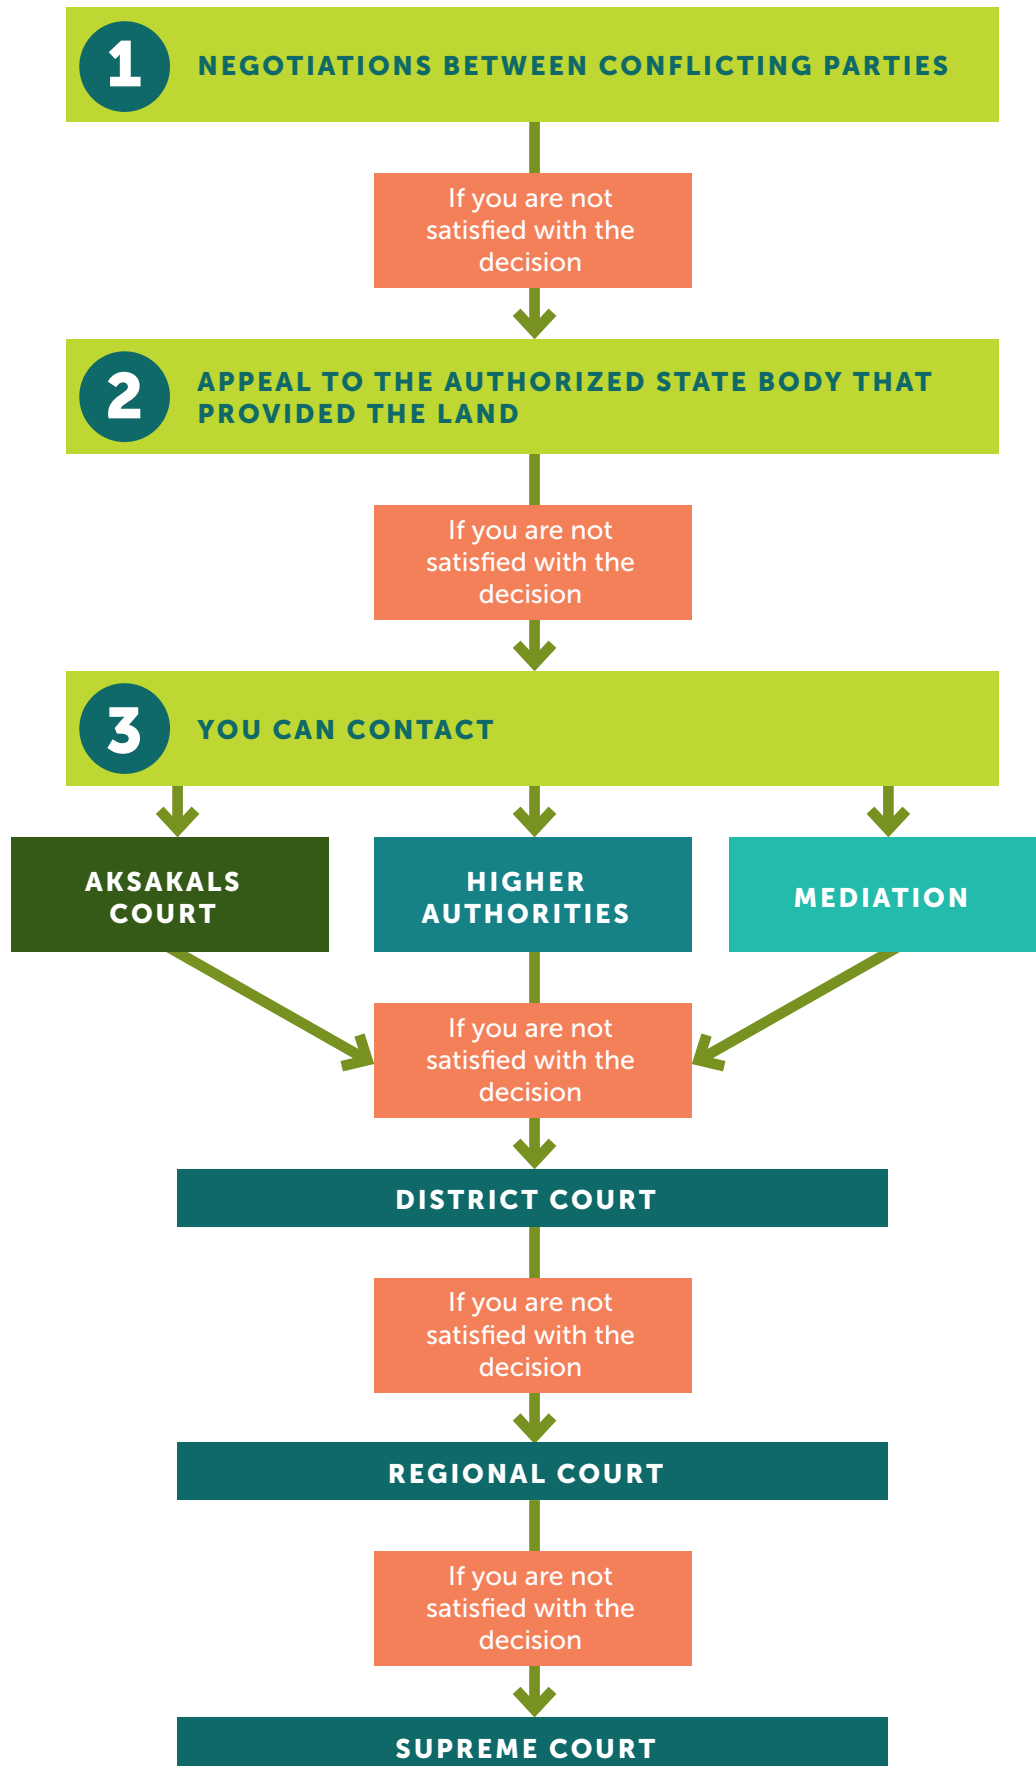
1 NEGOTIATIONS BETWEEN CONFLICTING PARTIES

If you are not satisfied with the decision

2 APPEAL TO THE AUTHORIZED STATE BODY THAT PROVIDED THE LAND

If you are not satisfied with the decision

3 YOU CAN CONTACT

AKSAKALS COURT

HIGHER AUTHORITIES

MEDIATION

If you are not satisfied with the decision

DISTRICT COURT

If you are not satisfied with the decision

REGIONAL COURT

If you are not satisfied with the decision

SUPREME COURT